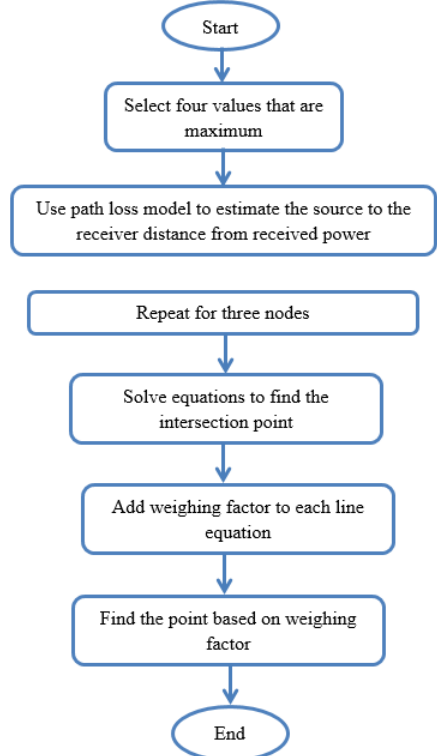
Start

Select four values that are maximum

Use path loss model to estimate the source to the receiver distance from received power

Repeat for three nodes

Solve equations to find the intersection point

Add weighing factor to each line equation

Find the point based on weighing factor

End